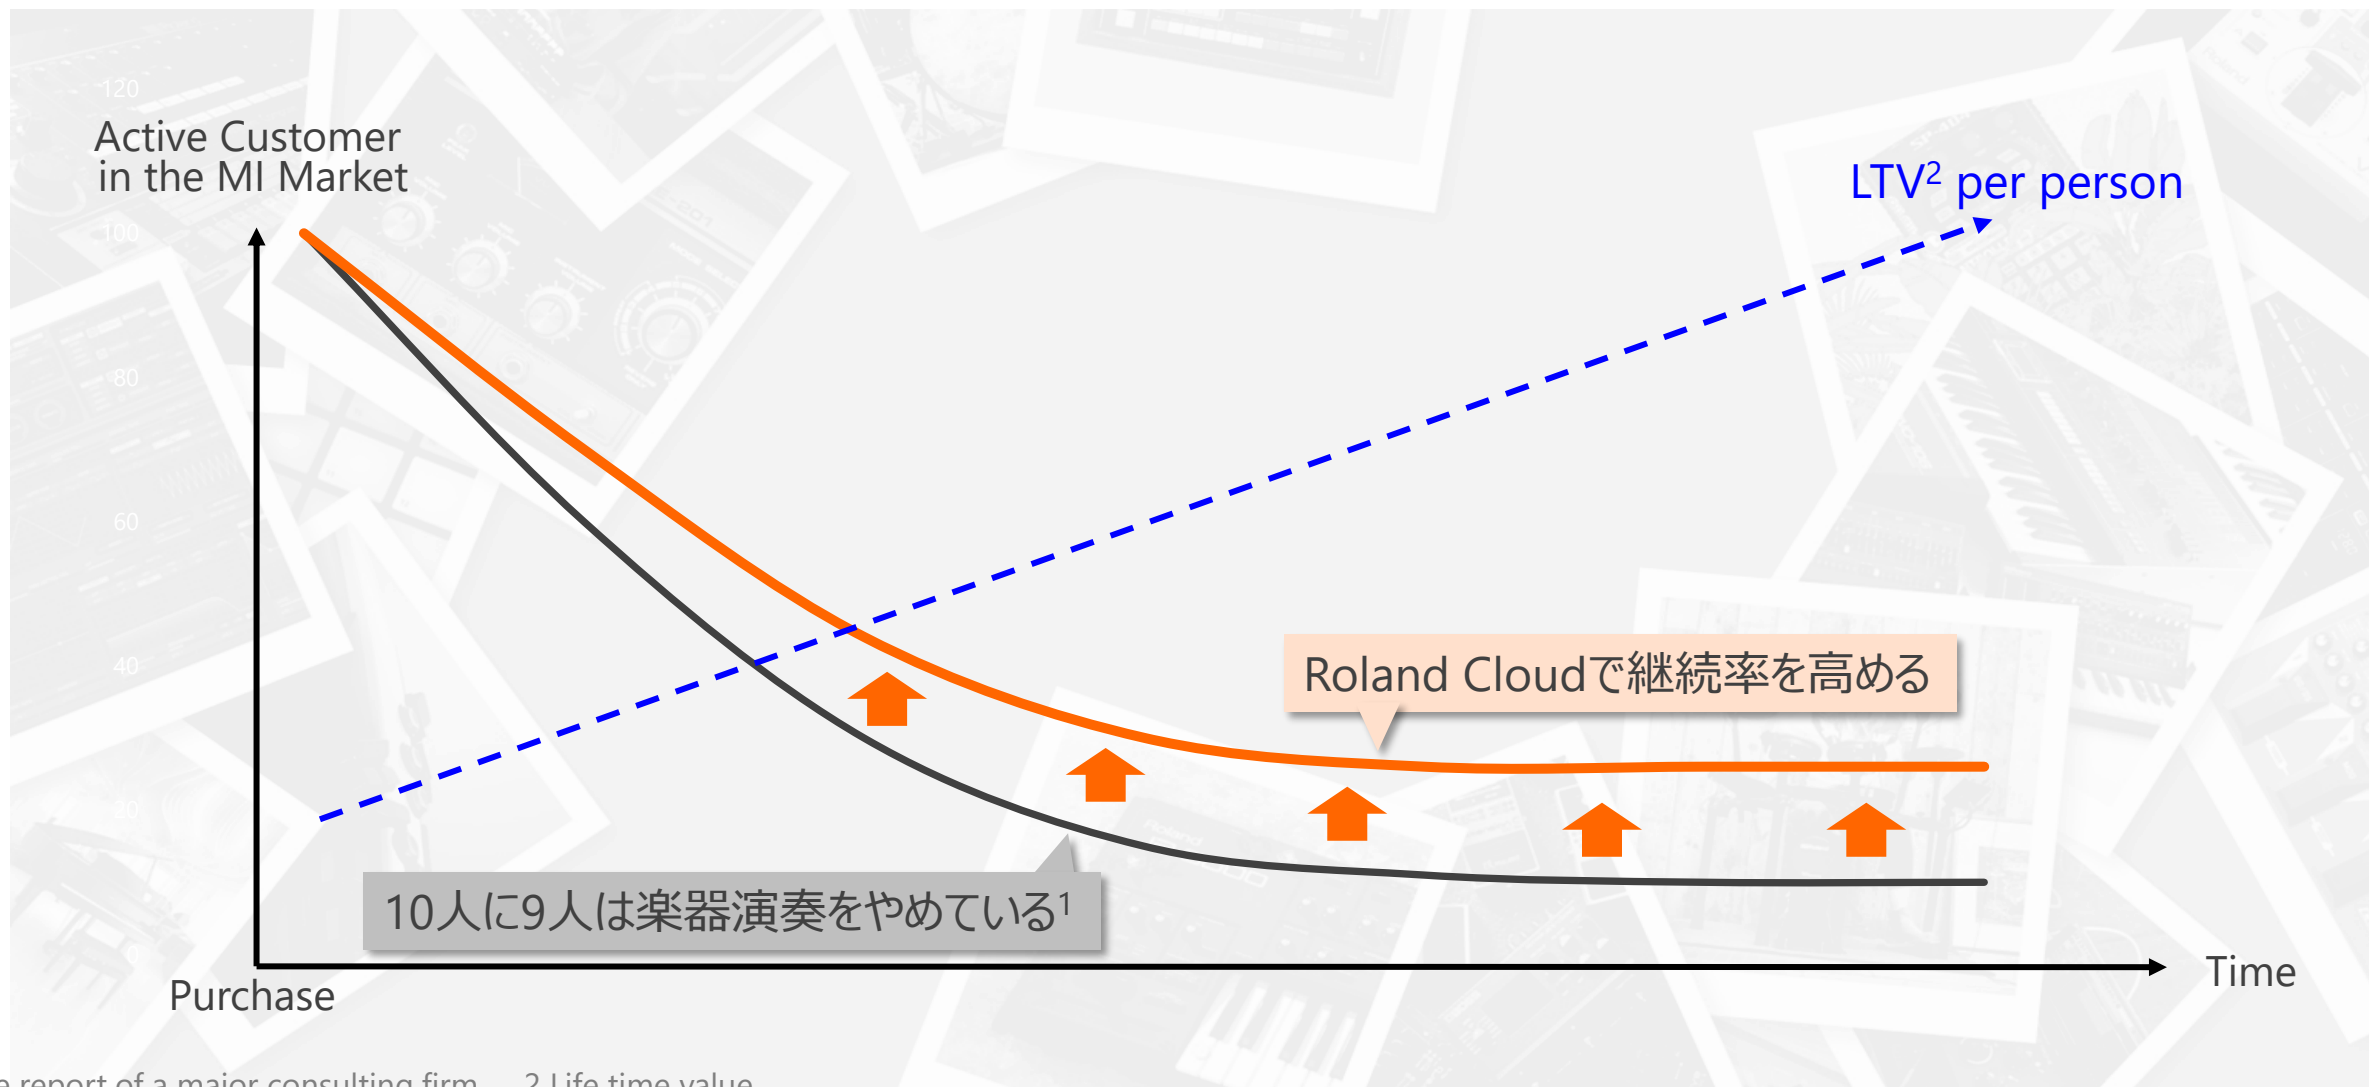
120

100

80

60

40

20

0

Active Customer in the MI Market

LTV$^2$ per person

Roland Cloudで継続率を高める

10人に9人は楽器演奏をやめている$^1$

Purchase

Time

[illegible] report of a major consulting firm 2 Life time value